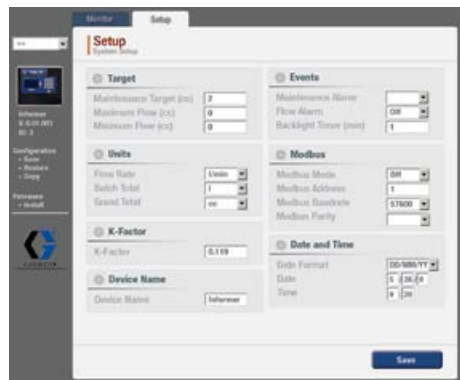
Monitor Setup

Setup
System Setup

Informer
V. 0.01.001
ID: 2

Configuration
• Save
• Restore
• Copy

Firmware
• Install

Target
Maintenance Target (cc) 0
Maximum Flow (cc) 0
Minimum Flow (cc) 0

Units
Flow Rate Units
Batch Total l
Grand Total cc

K-Factor
K-Factor 0.119

Device Name
Device Name Informer

Events
Maintenance Alarm
Flow Alarm Off
Backlight Timer (min) 1

Modbus
Modbus Mode Off
Modbus Address 1
Modbus Baudrate 57600
Modbus Parity

Date and Time
Date Format DD/MM/YY
Date 5 26 0
Time 9 26

Save